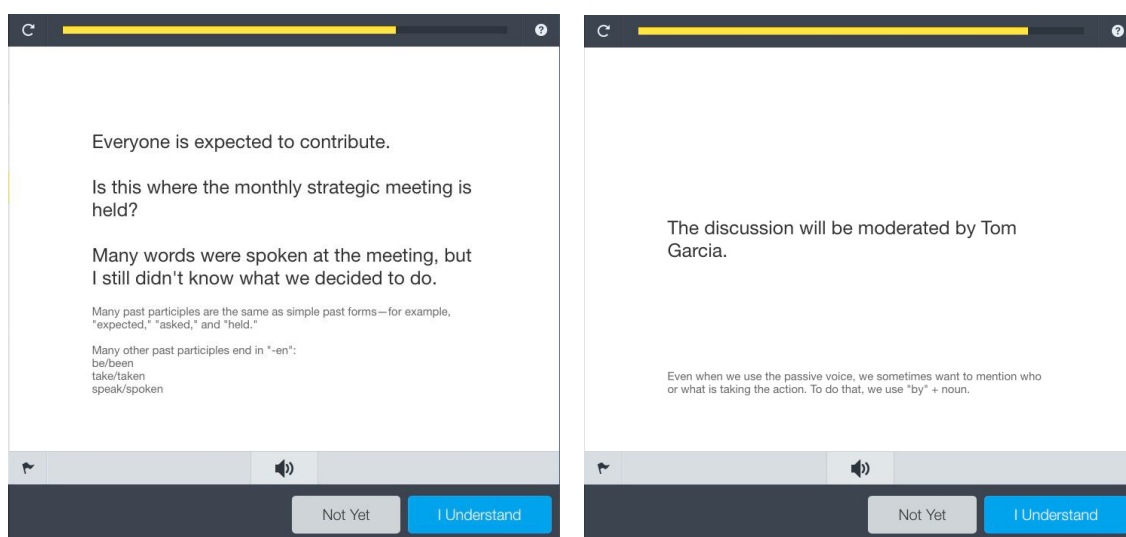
Everyone is expected to contribute.

Is this where the monthly strategic meeting is held?

Many words were spoken at the meeting, but I still didn't know what we decided to do.

Many past participles are the same as simple past forms—for example, "expected," "asked," and "held."

Many other past participles end in "-en":
be/been
take/taken
speak/spoken

Not Yet
I Understand

The discussion will be moderated by Tom Garcia.

Even when we use the passive voice, we sometimes want to mention who or what is taking the action. To do that, we use "by" + noun.

Not Yet
I Understand